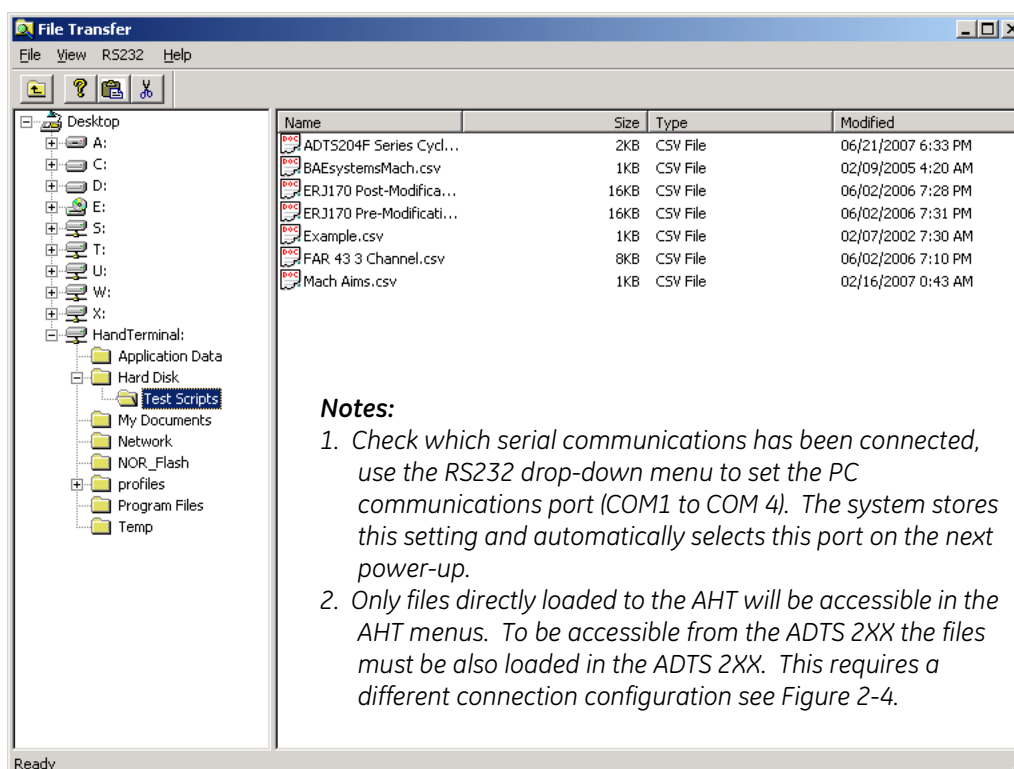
File Transfer

File View RS232 Help

Desktop
A:
C:
D:
E:
S:
T:
U:
W:
X:
HandTerminal:
Application Data
Hard Disk
Test Scripts
My Documents
Network
NOR_Flash
profiles
Program Files
Temp

| Name | Size | Type | Modified |
|---|---|---|---|
| ADTS204F Series Cycl... | 2KB | CSV File | 06/21/2007 6:33 PM |
| BAEsystemsMach.csv | 1KB | CSV File | 02/09/2005 4:20 AM |
| ERJ170 Post-Modifica... | 16KB | CSV File | 06/02/2006 7:28 PM |
| ERJ170 Pre-Modificati... | 16KB | CSV File | 06/02/2006 7:31 PM |
| Example.csv | 1KB | CSV File | 02/07/2002 7:30 AM |
| FAR 43 3 Channel.csv | 8KB | CSV File | 06/02/2006 7:10 PM |
| Mach Aims.csv | 1KB | CSV File | 02/16/2007 0:43 AM |

Notes:
1. Check which serial communications has been connected, use the RS232 drop-down menu to set the PC communications port (COM1 to COM 4). The system stores this setting and automatically selects this port on the next power-up.
2. Only files directly loaded to the AHT will be accessible in the AHT menus. To be accessible from the ADTS 2XX the files must be also loaded in the ADTS 2XX. This requires a different connection configuration see Figure 2-4.

Ready